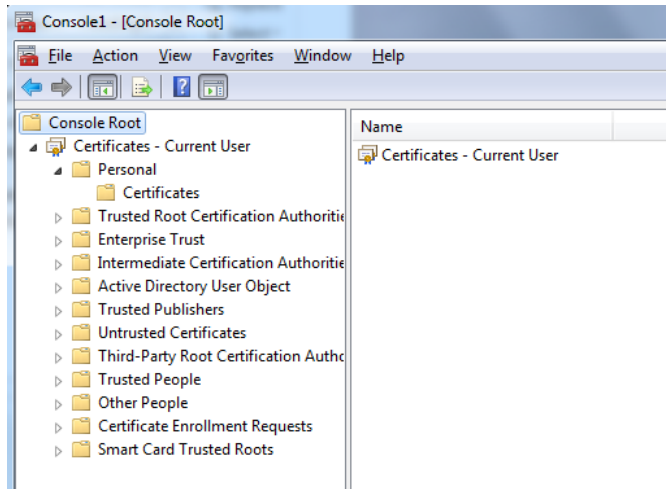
Console1 - [Console Root]

File Action View Favorites Window Help

Console Root
Certificates - Current User
Personal
Certificates
Trusted Root Certification Authoritie
Enterprise Trust
Intermediate Certification Authoritie
Active Directory User Object
Trusted Publishers
Untrusted Certificates
Third-Party Root Certification Autho
Trusted People
Other People
Certificate Enrollment Requests
Smart Card Trusted Roots

Name
Certificates - Current User